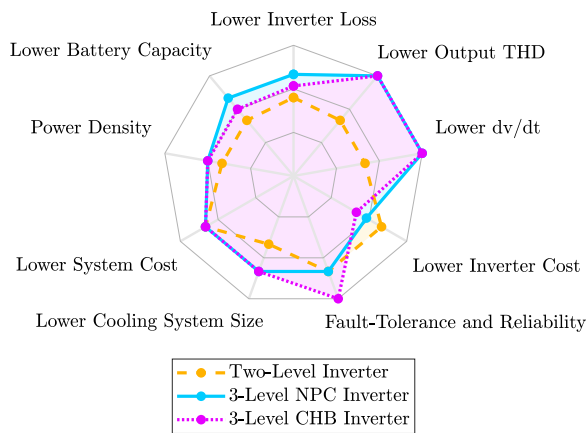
Lower Inverter Loss

Lower Battery Capacity

Lower Output THD

Power Density

Lower dv/dt

Lower System Cost

Lower Inverter Cost

Lower Cooling System Size

Fault-Tolerance and Reliability

Two-Level Inverter
3-Level NPC Inverter
3-Level CHB Inverter